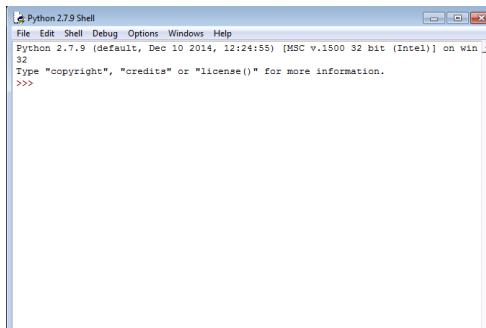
Python 2.7.9 Shell

File Edit Shell Debug Options Windows Help

Python 2.7.9 (default, Dec 10 2014, 12:24:55) [MSC v.1500 32 bit (Intel)] on win 32
Type "copyright", "credits" or "license()" for more information.
>>>